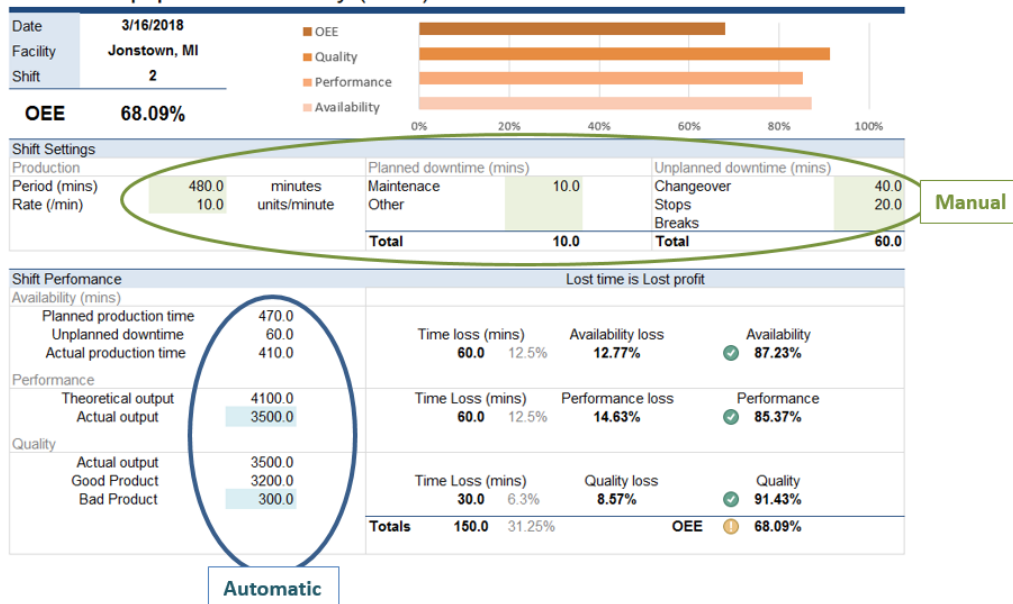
| Date | 3/16/2018 |
|---|---|
| Facility | Jonstown, MI |
| Shift | 2 |

OEE 68.09%

OEE
Quality
Performance
Availability

0% 20% 40% 60% 80% 100%

Shift Settings

| Production | | | Planned downtime (mins) | | Unplanned downtime (mins) | |
|---|---|---|---|---|---|---|
| Period (mins) | 480.0 | minutes | Maintenace | 10.0 | Changeover | 40.0 |
| Rate (/min) | 10.0 | units/minute | Other | | Stops | 20.0 |
| | | | | | Breaks | |
| | | | Total | 10.0 | Total | 60.0 |

Manual

Shift Perfomance

Lost time is Lost profit

Availability (mins)

| | | | | |
|---|---|---|---|---|
| Planned production time | 470.0 | | | |
| Unplanned downtime | 60.0 | Time loss (mins) | Availability loss | Availability |
| Actual production time | 410.0 | 60.0 12.5% | 12.77% | 87.23% |

Performance

| | | | | |
|---|---|---|---|---|
| Theoretical output | 4100.0 | Time Loss (mins) | Performance loss | Performance |
| Actual output | 3500.0 | 60.0 12.5% | 14.63% | 85.37% |

Quality

| | | | | |
|---|---|---|---|---|
| Actual output | 3500.0 | | | |
| Good Product | 3200.0 | Time Loss (mins) | Quality loss | Quality |
| Bad Product | 300.0 | 30.0 6.3% | 8.57% | 91.43% |

Totals 150.0 31.25% OEE 68.09%

Automatic